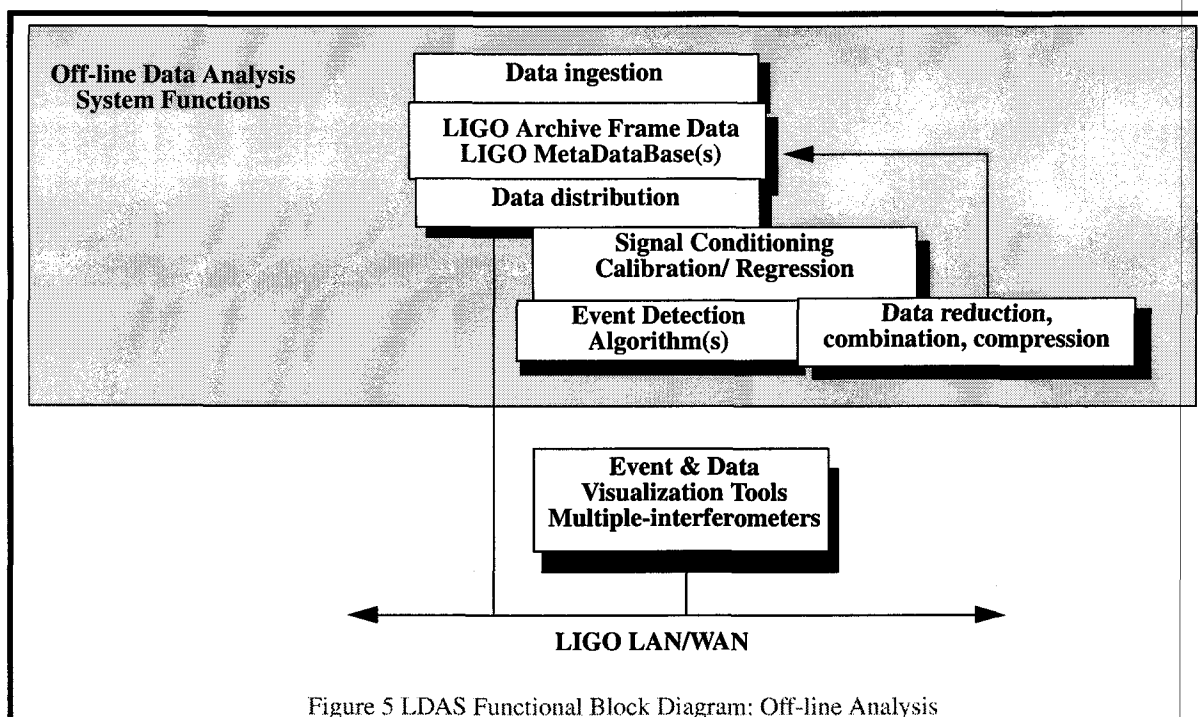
Off-line Data Analysis System Functions

Data ingestion

LIGO Archive Frame Data
LIGO MetaDataBase(s)

Data distribution

Signal Conditioning
Calibration/ Regression

Event Detection
Algorithm(s)

Data reduction,
combination, compression

Event & Data
Visualization Tools
Multiple-interferometers

LIGO LAN/WAN

Figure 5 LDAS Functional Block Diagram: Off-line Analysis